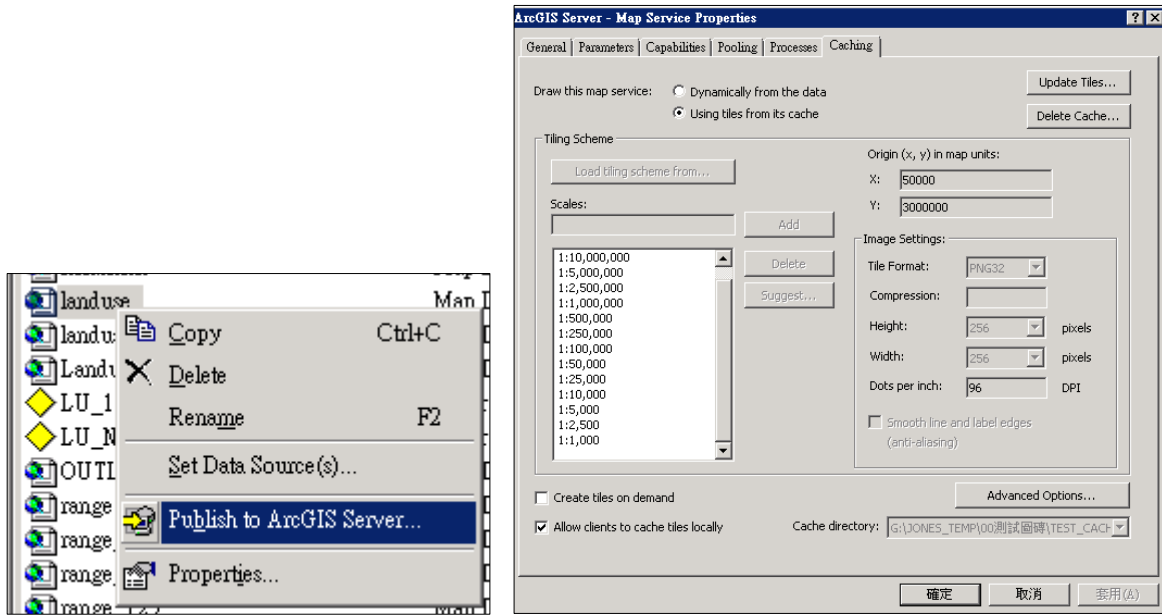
landuse
landu
Landu
LU_1
LU_N
OUTL
range
range
range
range
Map
Copy Ctrl+C
Delete
Rename F2
Set Data Source(s)...
Publish to ArcGIS Server...
Properties...

ArcGIS Server - Map Service Properties
General | Parameters | Capabilities | Pooling | Processes | Caching

Draw this map service: Dynamically from the data
Using tiles from its cache

Update Tiles...
Delete Cache...

Tiling Scheme
Load tiling scheme from...
Scales:
Add
1:10,000,000
1:5,000,000
1:2,500,000
1:1,000,000
1:500,000
1:250,000
1:100,000
1:50,000
1:25,000
1:10,000
1:5,000
1:2,500
1:1,000
Delete
Suggest...

Origin (x, y) in map units:
X: 50000
Y: 3000000

Image Settings:
Tile Format: PNG32
Compression:
Height: 256 pixels
Width: 256 pixels
Dots per inch: 96 DPI
Smooth line and label edges (anti-aliasing)

Create tiles on demand
Advanced Options...
Allow clients to cache tiles locally
Cache directory: G:\JONES_TEMP\00測試圖磚\TEST_CACH

確定 取消 套用(A)